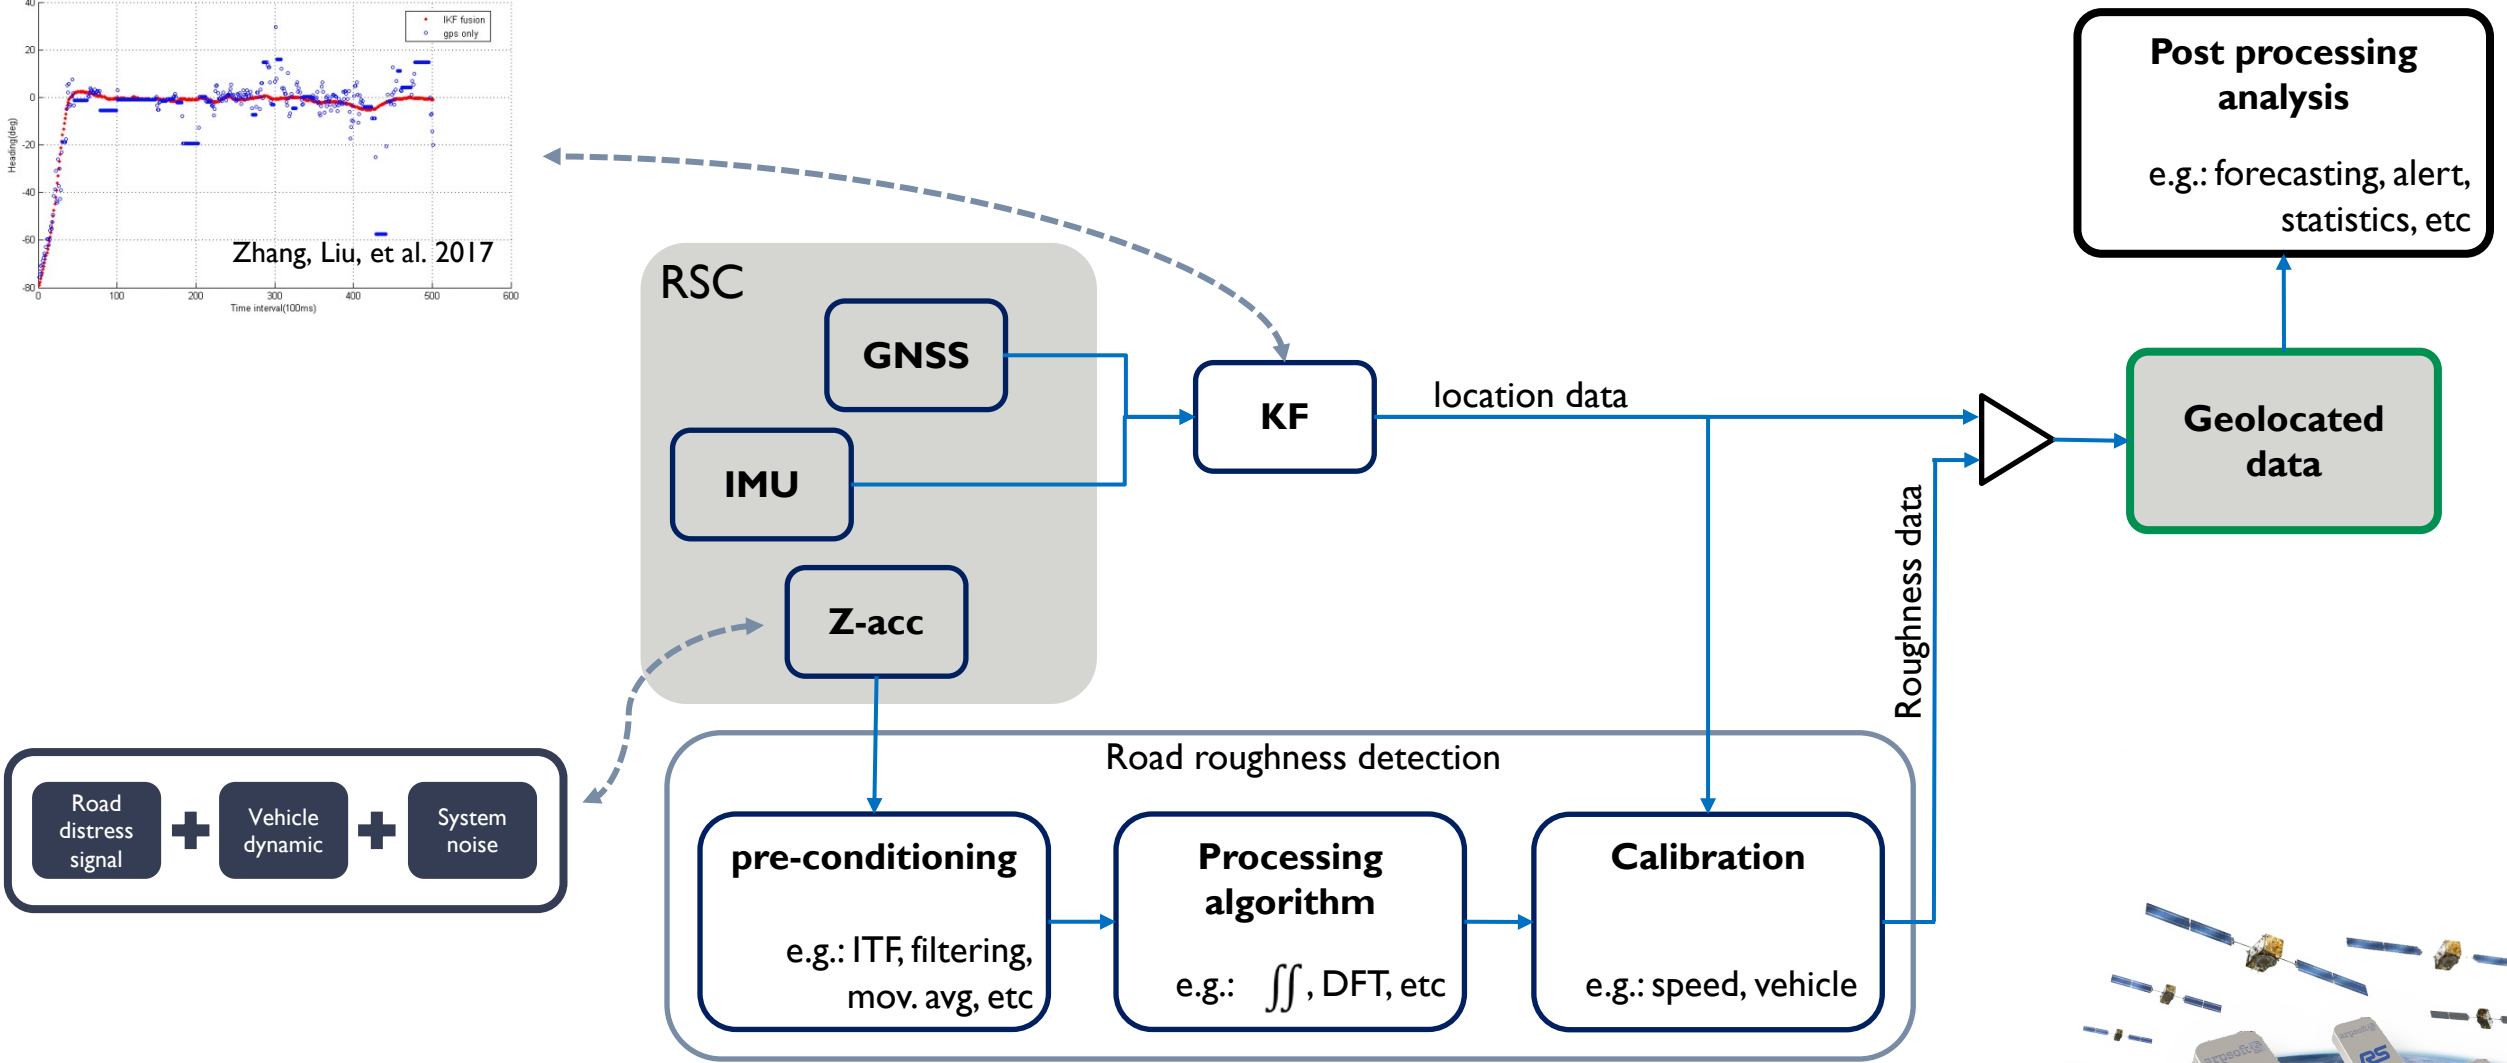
40
20
0
-20
-40
-60
-80
Heading(deg)
0 100 200 300 400 500 600
Time interval(100ms)
IKF fusion
gps only
Zhang, Liu, et al. 2017

Post processing analysis

e.g.: forecasting, alert, statistics, etc

RSC

GNSS

IMU

Z-acc

KF

location data

Geolocated data

Roughness data

Road distress signal

Vehicle dynamic

System noise

Road roughness detection

pre-conditioning

e.g.: ITF, filtering, mov. avg, etc

Processing algorithm

e.g.: $\iint$, DFT, etc

Calibration

e.g.: speed, vehicle